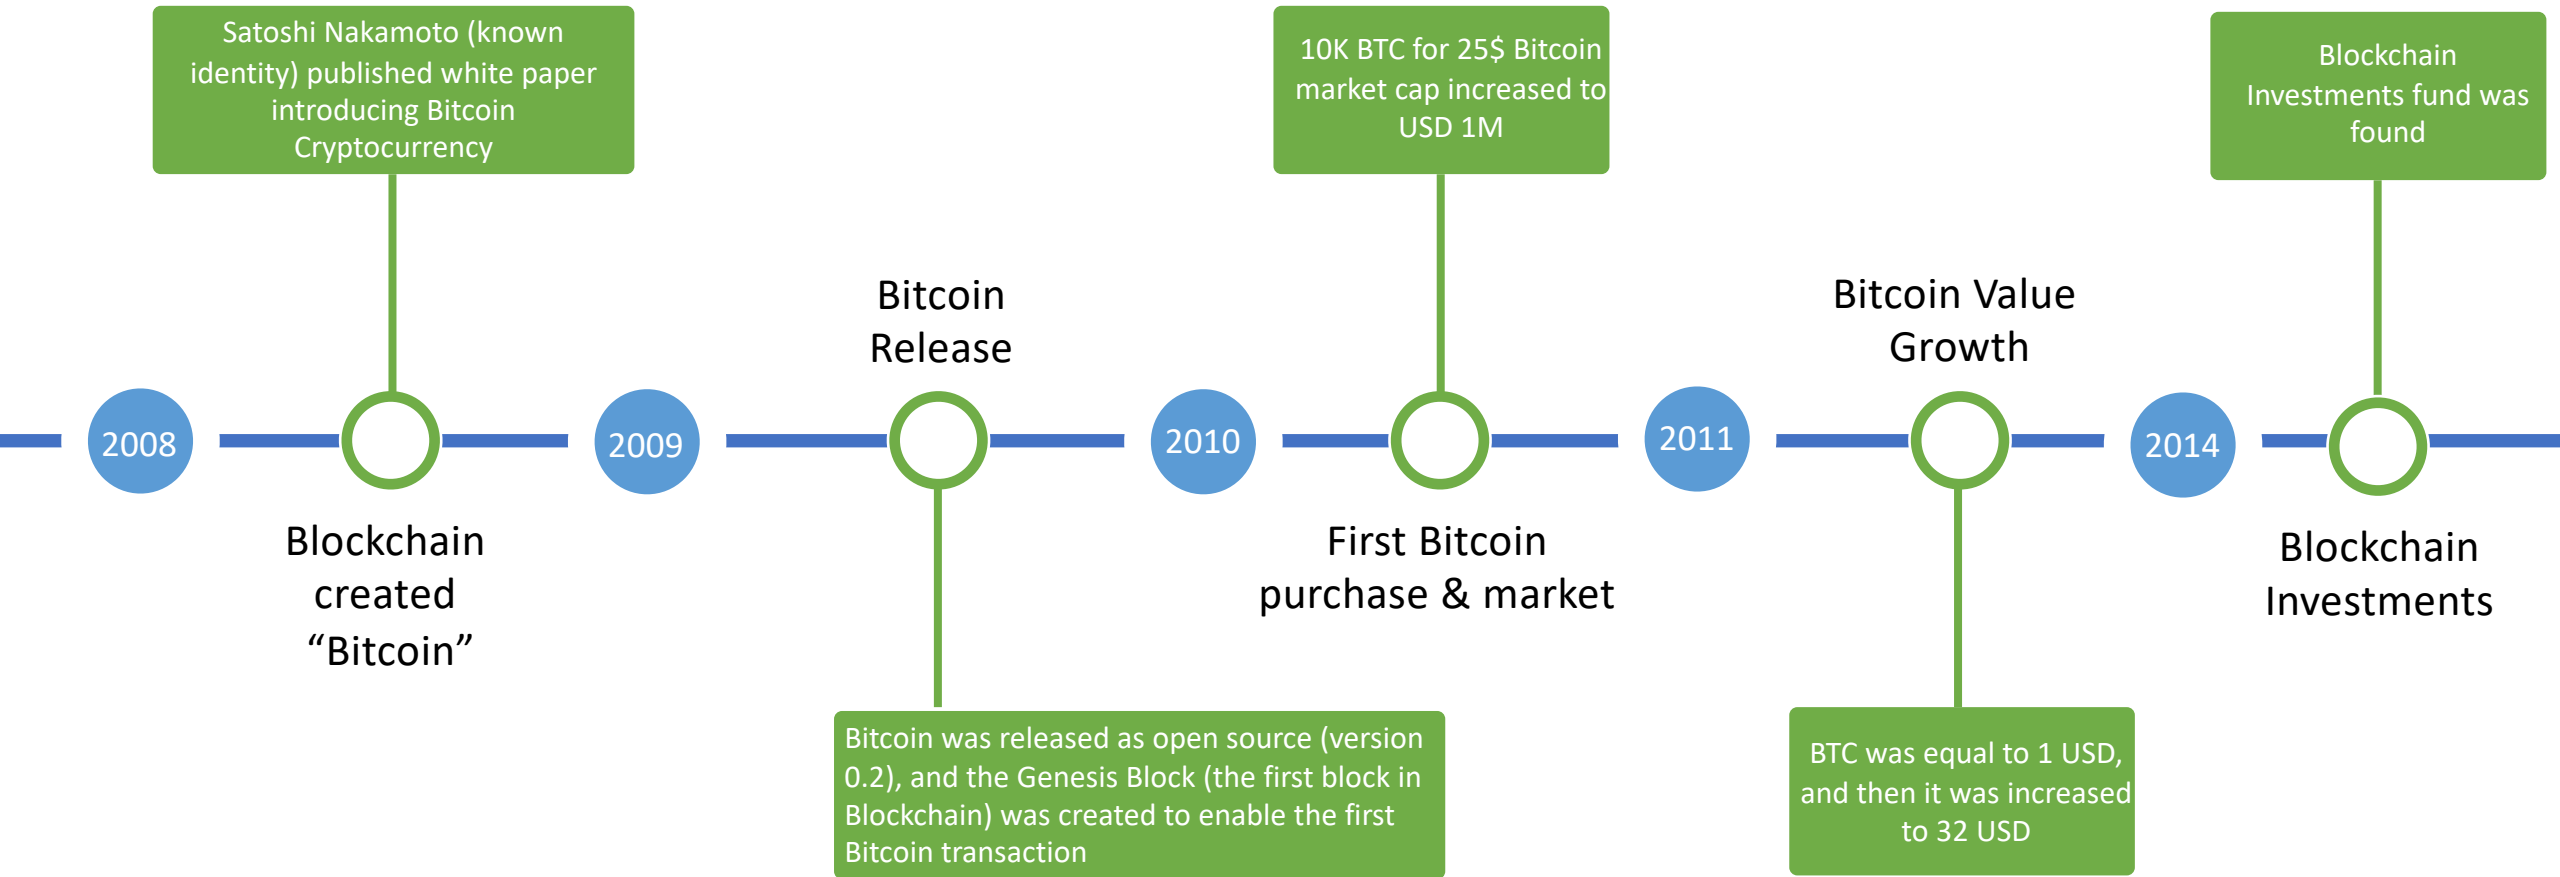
2008

Satoshi Nakamoto (known identity) published white paper introducing Bitcoin Cryptocurrency

Blockchain created “Bitcoin”

2009

Bitcoin Release

Bitcoin was released as open source (version 0.2), and the Genesis Block (the first block in Blockchain) was created to enable the first Bitcoin transaction

2010

10K BTC for 25$ Bitcoin market cap increased to USD 1M

First Bitcoin purchase & market

2011

Bitcoin Value Growth

BTC was equal to 1 USD, and then it was increased to 32 USD

2014

Blockchain Investments fund was found

Blockchain Investments